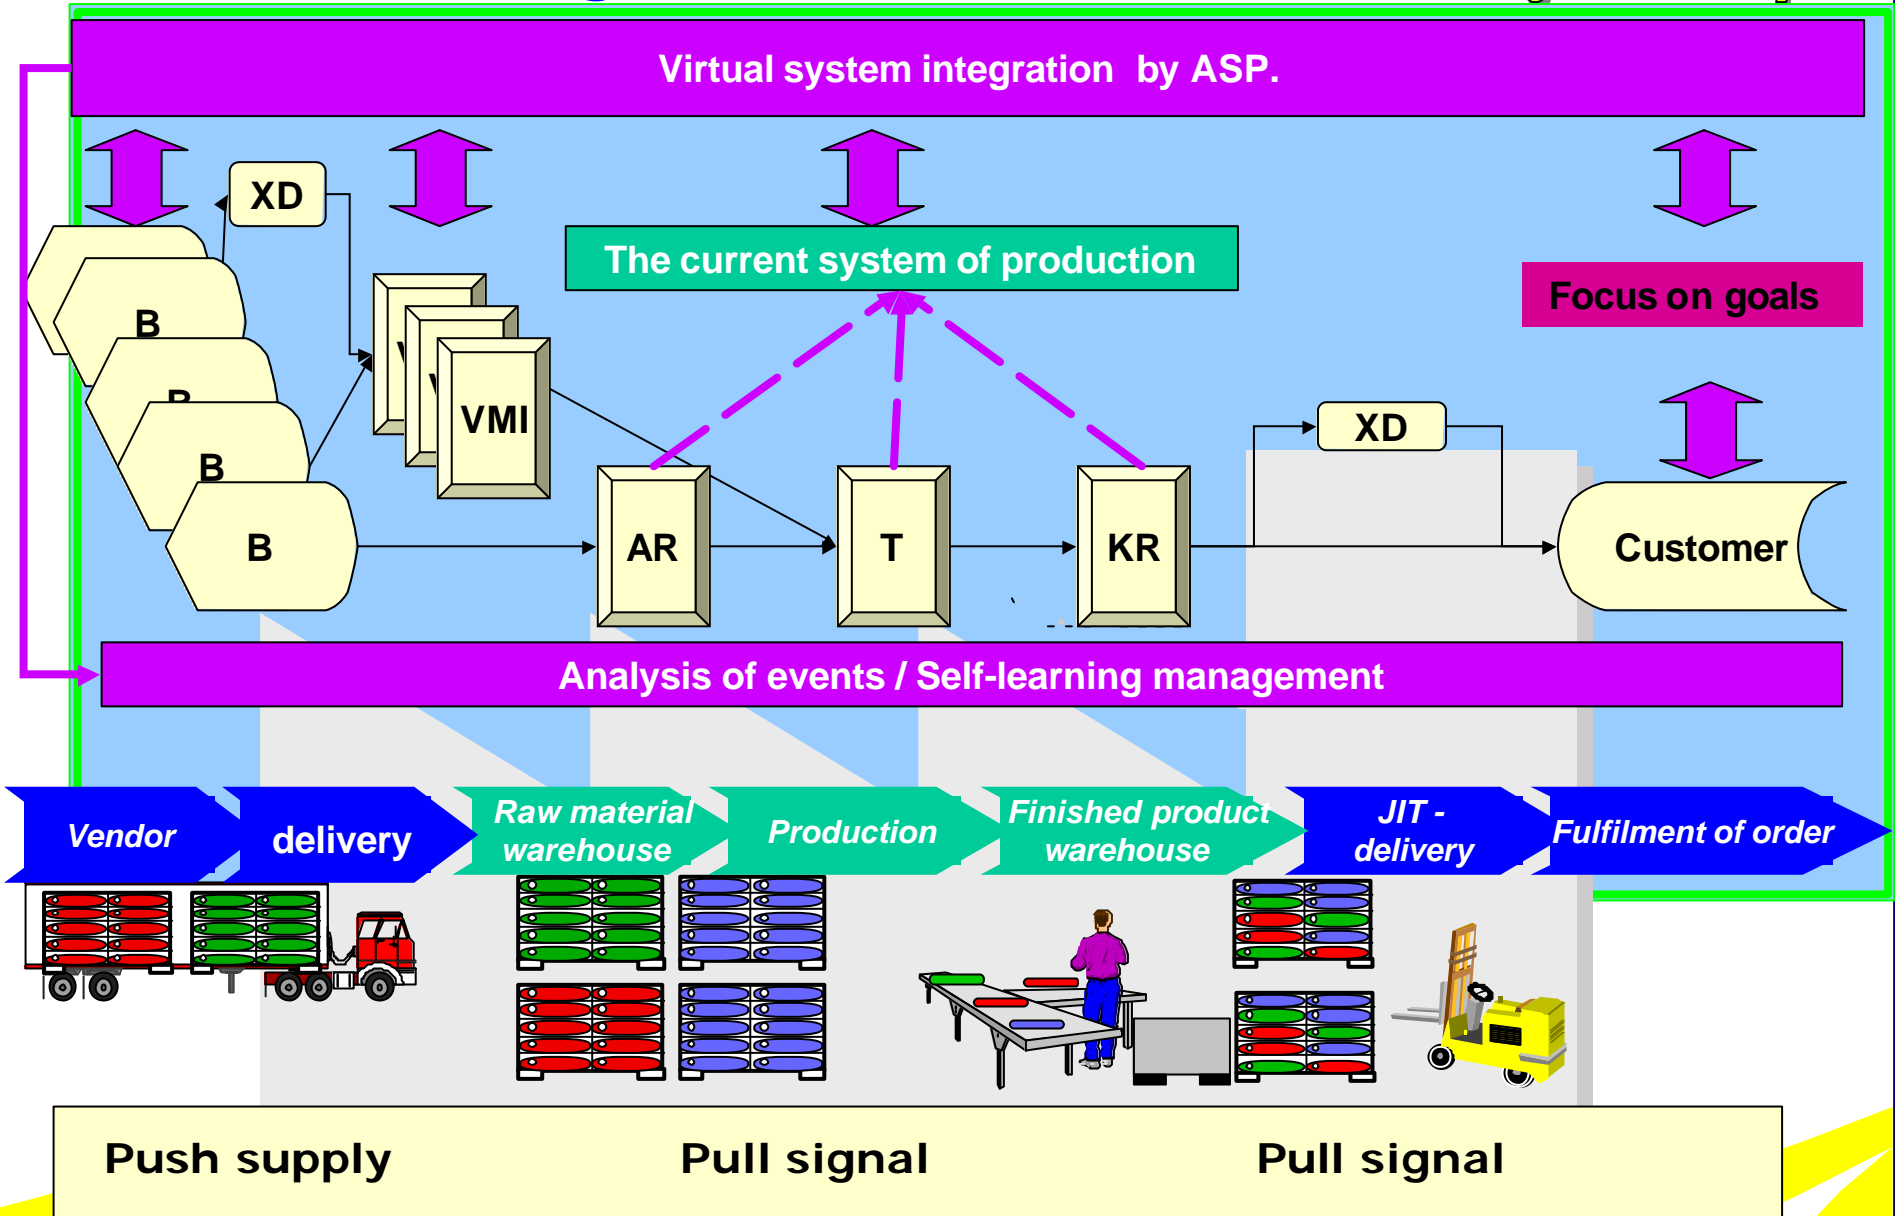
Virtual system integration by ASP.

XD

B

B

B

B

VMI

The current system of production

Focus on goals

XD

AR

T

KR

Customer

Analysis of events / Self-learning management

Vendor

delivery

Raw material warehouse

Production

Finished product warehouse

JIT - delivery

Fulfilment of order

Push supply

Pull signal

Pull signal